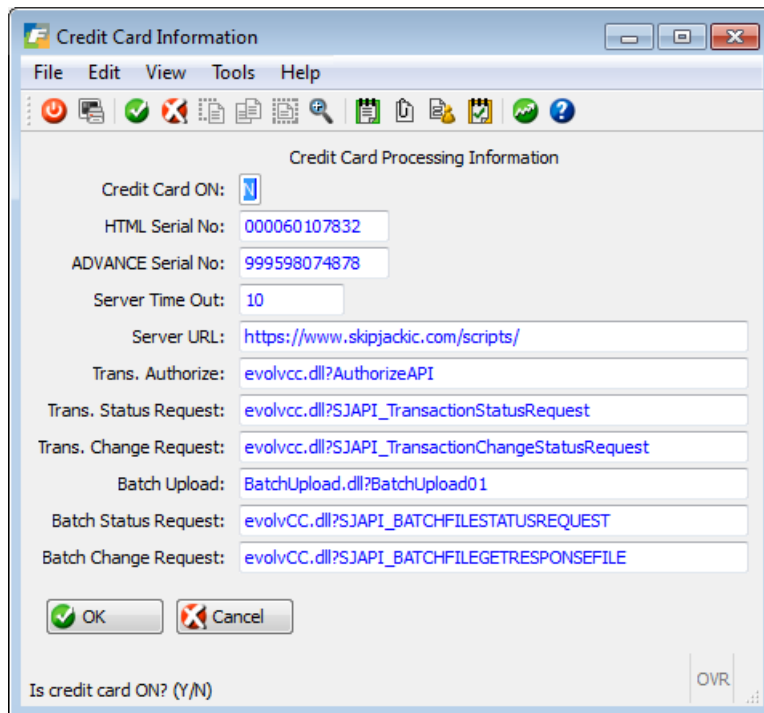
Credit Card Information

File Edit View Tools Help

Credit Card Processing Information

Credit Card ON: N

HTML Serial No: 000060107832

ADVANCE Serial No: 999598074878

Server Time Out: 10

Server URL: https://www.skipjackic.com/scripts/

Trans. Authorize: evolvcc.dll?AuthorizeAPI

Trans. Status Request: evolvcc.dll?SJAPI_TransactionStatusRequest

Trans. Change Request: evolvcc.dll?SJAPI_TransactionChangeStatusRequest

Batch Upload: BatchUpload.dll?BatchUpload01

Batch Status Request: evolvCC.dll?SJAPI_BATCHFILESTATUSREQUEST

Batch Change Request: evolvCC.dll?SJAPI_BATCHFILEGETRESPONSEFILE

OK Cancel

Is credit card ON? (Y/N)

OVR